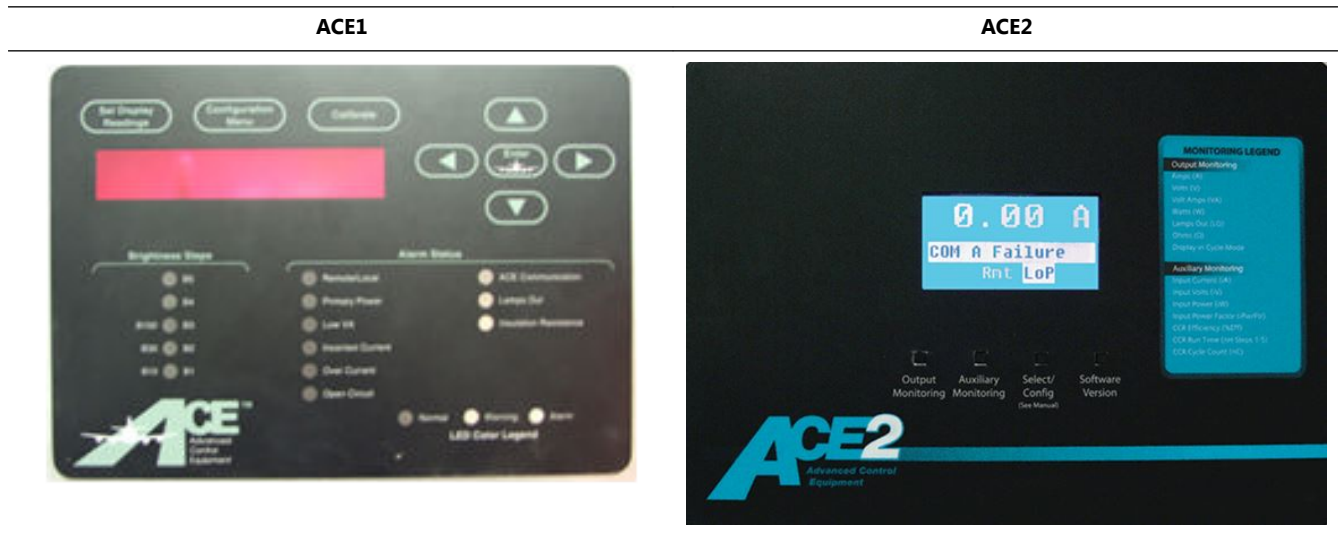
| ACE1 | ACE2 |
|---|---|

Set Display Readings

Configuration Menu

Calibrate

Enter

Brightness Steps

B5

B4

B3

B2

B1

Alarm Status

Remote/Local

Primary Power

Low VA

Incorrect Current

Over Current

Open Circuit

ACE Communication

Lamps Out

Insulation Resistance

Normal

Warning

Alarm

LED Color Legend

ACE

Advanced Control Equipment

0.00 A

COM A Failure

Rmt LoP

MONITORING LEGEND

Output Monitoring

Amps (A)

Volts (V)

Volt Amps (VA)

Watts (W)

Lamps Out (LO)

Ohms (Ω)

Display in Cycle Mode

Auxiliary Monitoring

Input Current (IA)

Input Volts (IV)

Input Power (IW)

Input Power Factor (IPF)

CCR Efficiency (%EFF)

CCR Run Time (Hrs Steps 1-5)

CCR Cycle Count (HC)

Output Monitoring

Auxiliary Monitoring

Select/ Config (See Manual)

Software Version

ACE2

Advanced Control Equipment